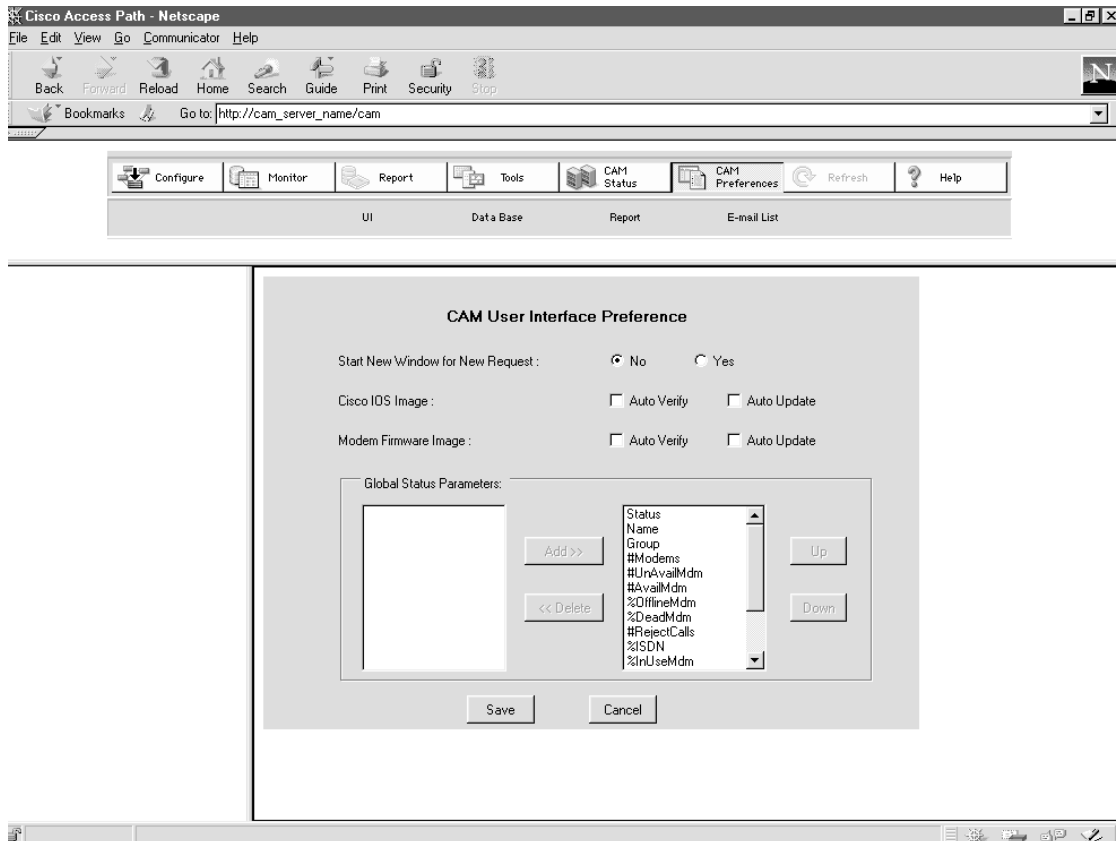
Cisco Access Path - Netscape

File Edit View Go Communicator Help

Back Forward Reload Home Search Guide Print Security Stop

N

Bookmarks Go to: http://cam_server_name/cam

Configure Monitor Report Tools CAM Status CAM Preferences Refresh Help

UI Data Base Report E-mail List

CAM User Interface Preference

Start New Window for New Request : No Yes

Cisco IOS Image : Auto Verify Auto Update

Modem Firmware Image : Auto Verify Auto Update

Global Status Parameters:

Add >>

<< Delete

Status
Name
Group
#Modems
#UnAvailMdm
#AvailMdm
%OfflineMdm
%DeadMdm
#RejectCalls
%ISDN
%InUseMdm

Up

Down

Save Cancel